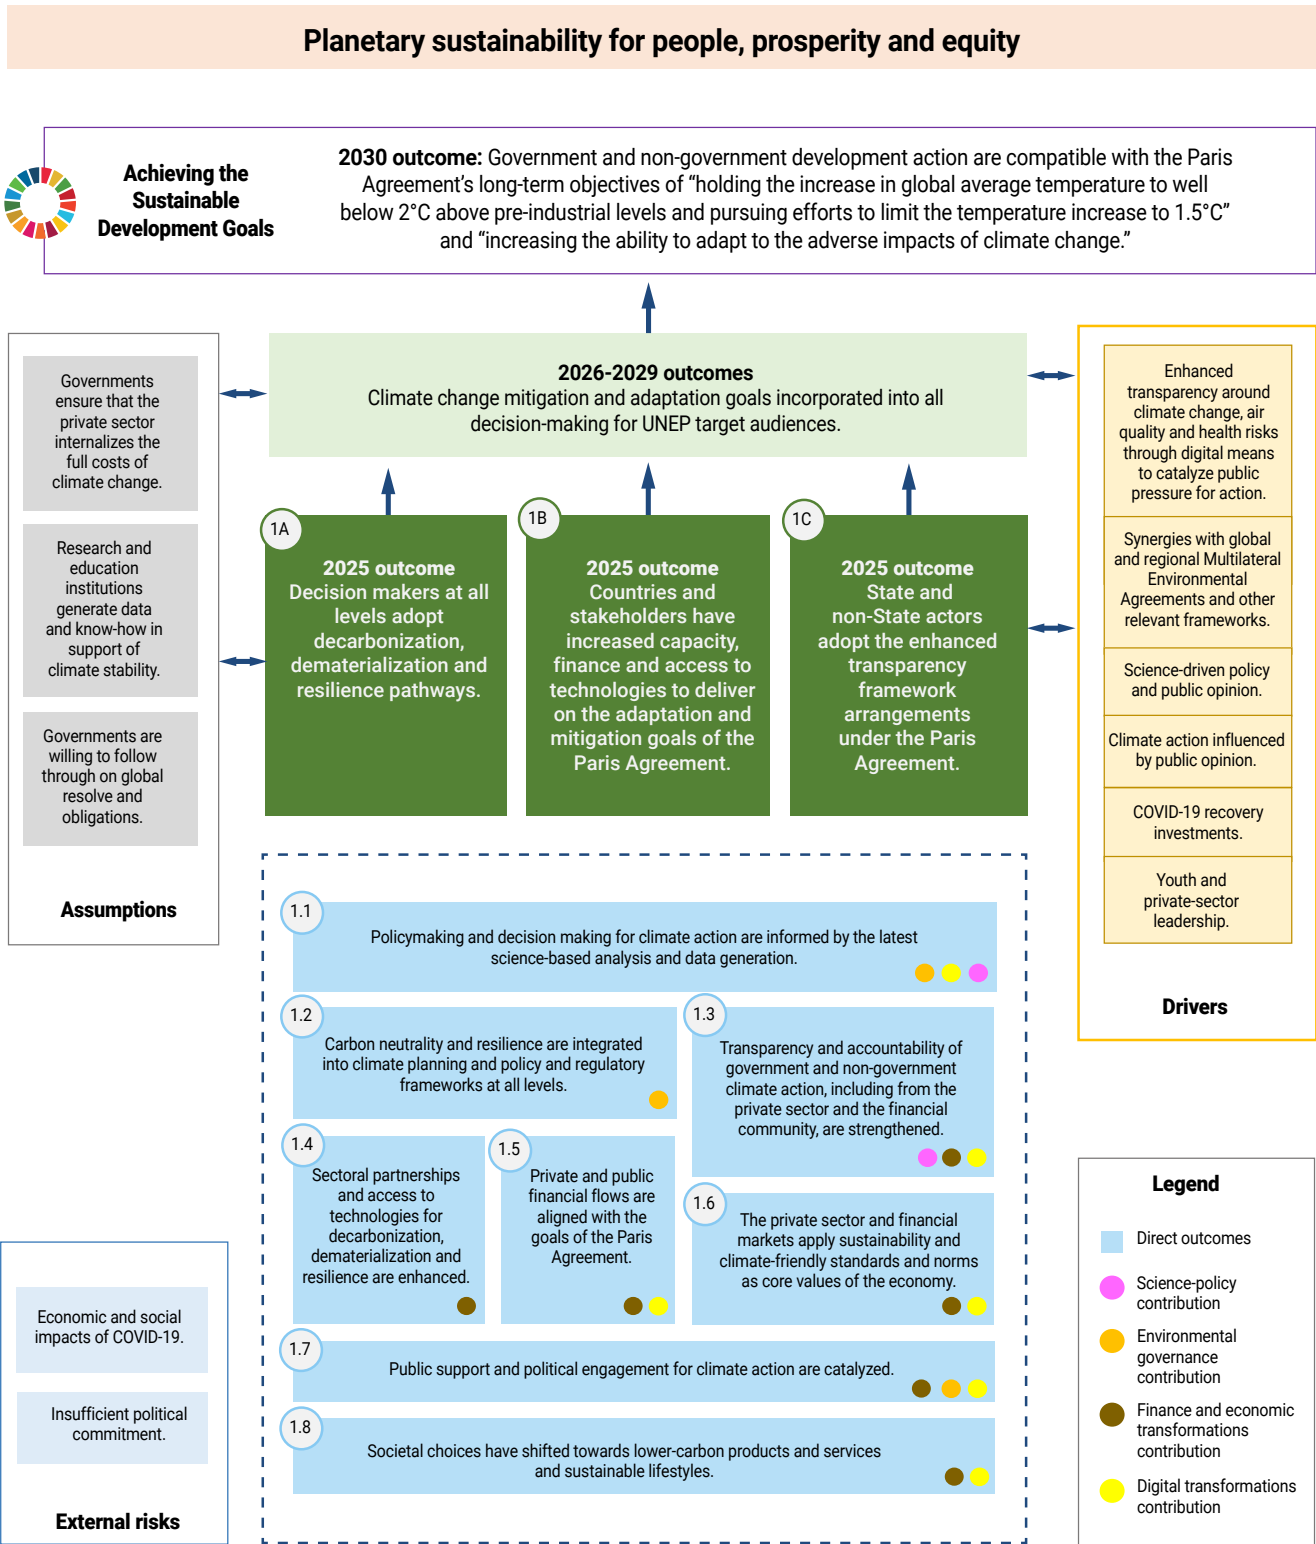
Planetary sustainability for people, prosperity and equity

Achieving the Sustainable Development Goals

2030 outcome: Government and non-government development action are compatible with the Paris Agreement's long-term objectives of "holding the increase in global average temperature to well below 2°C above pre-industrial levels and pursuing efforts to limit the temperature increase to 1.5°C" and "increasing the ability to adapt to the adverse impacts of climate change."

Governments ensure that the private sector internalizes the full costs of climate change.

Research and education institutions generate data and know-how in support of climate stability.

Governments are willing to follow through on global resolve and obligations.

Assumptions

2026-2029 outcomes
Climate change mitigation and adaptation goals incorporated into all decision-making for UNEP target audiences.

1A
2025 outcome
Decision makers at all levels adopt decarbonization, dematerialization and resilience pathways.

1B
2025 outcome
Countries and stakeholders have increased capacity, finance and access to technologies to deliver on the adaptation and mitigation goals of the Paris Agreement.

1C
2025 outcome
State and non-State actors adopt the enhanced transparency framework arrangements under the Paris Agreement.

Enhanced transparency around climate change, air quality and health risks through digital means to catalyze public pressure for action.

Synergies with global and regional Multilateral Environmental Agreements and other relevant frameworks.

Science-driven policy and public opinion.

Climate action influenced by public opinion.

COVID-19 recovery investments.

Youth and private-sector leadership.

Drivers

1.1
Policymaking and decision making for climate action are informed by the latest science-based analysis and data generation.

1.2
Carbon neutrality and resilience are integrated into climate planning and policy and regulatory frameworks at all levels.

1.3
Transparency and accountability of government and non-government climate action, including from the private sector and the financial community, are strengthened.

1.4
Sectoral partnerships and access to technologies for decarbonization, dematerialization and resilience are enhanced.

1.5
Private and public financial flows are aligned with the goals of the Paris Agreement.

1.6
The private sector and financial markets apply sustainability and climate-friendly standards and norms as core values of the economy.

1.7
Public support and political engagement for climate action are catalyzed.

1.8
Societal choices have shifted towards lower-carbon products and services and sustainable lifestyles.

Economic and social impacts of COVID-19.

Insufficient political commitment.

External risks

Legend
Direct outcomes
Science-policy contribution
Environmental governance contribution
Finance and economic transformations contribution
Digital transformations contribution